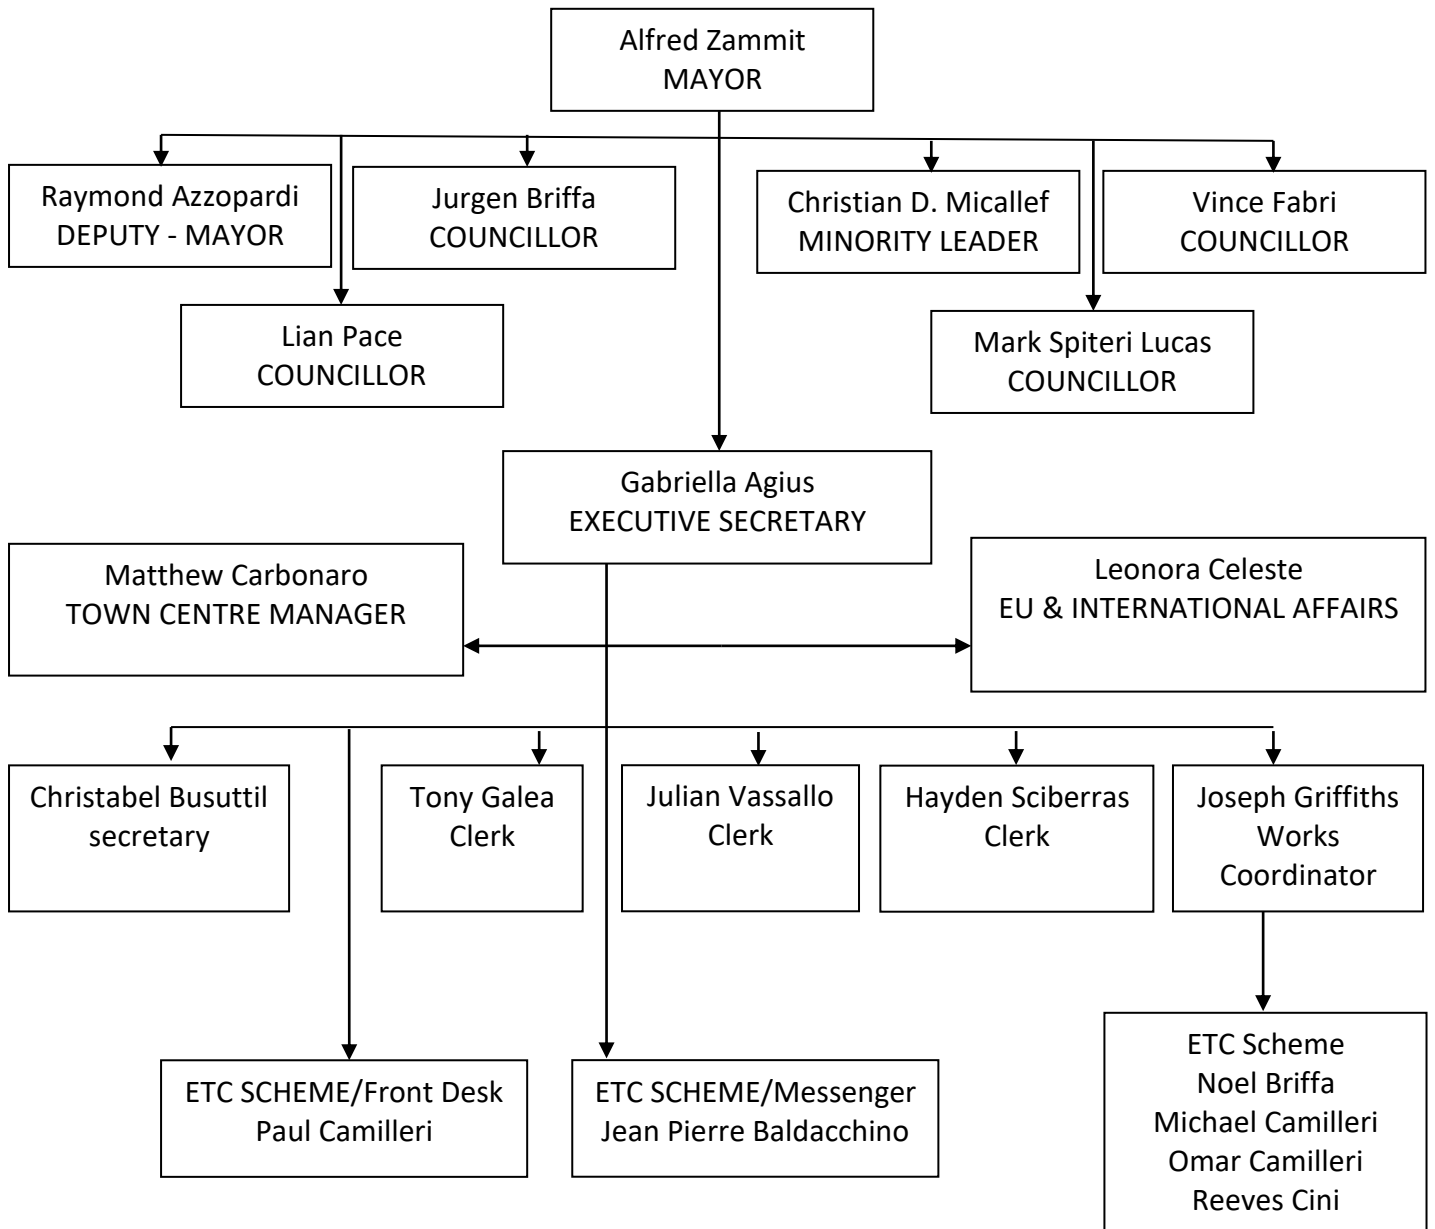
Alfred Zammit
MAYOR

Raymond Azzopardi
DEPUTY - MAYOR

Jurgen Briffa
COUNCILLOR

Christian D. Micallef
MINORITY LEADER

Vince Fabri
COUNCILLOR

Lian Pace
COUNCILLOR

Mark Spiteri Lucas
COUNCILLOR

Gabriella Agius
EXECUTIVE SECRETARY

Matthew Carbonaro
TOWN CENTRE MANAGER

Leonora Celeste
EU & INTERNATIONAL AFFAIRS

Christabel Busuttil
secretary

Tony Galea
Clerk

Julian Vassallo
Clerk

Hayden Sciberras
Clerk

Joseph Griffiths
Works
Coordinator

ETC SCHEME/Front Desk
Paul Camilleri

ETC SCHEME/Messenger
Jean Pierre Baldacchino

ETC Scheme
Noel Briffa
Michael Camilleri
Omar Camilleri
Reeves Cini